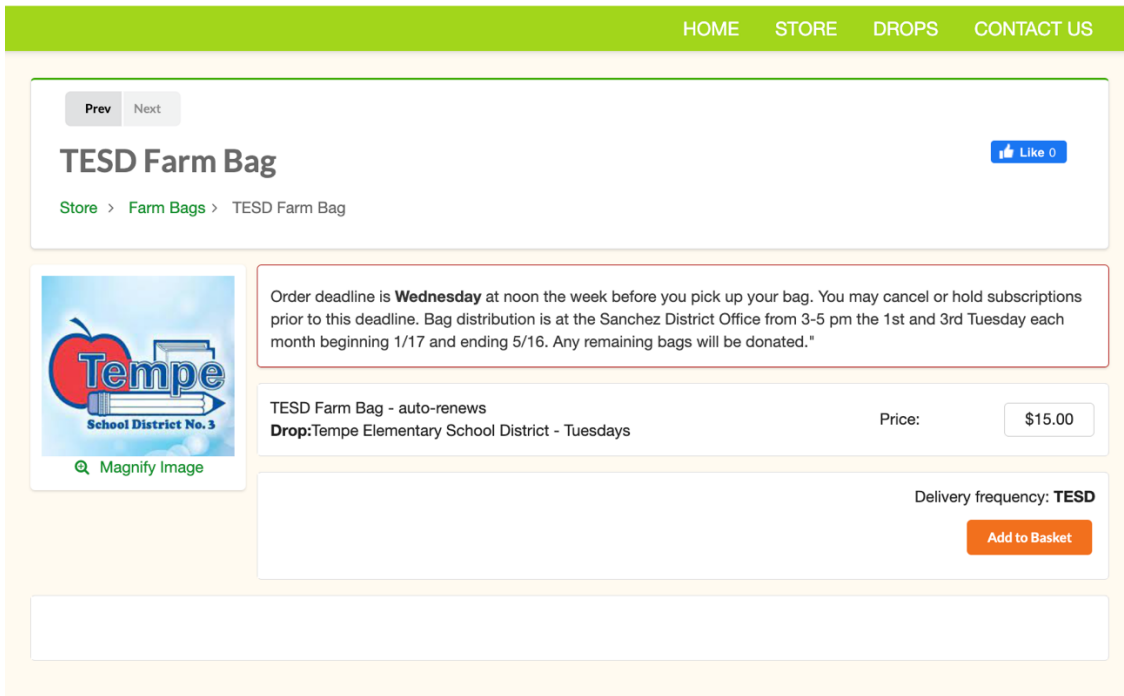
HOME STORE DROPS CONTACT US

Prev Next

TESD Farm Bag

Like 0

Store > Farm Bags > TESD Farm Bag

Tempe School District No. 3

Magnify Image

Order deadline is **Wednesday** at noon the week before you pick up your bag. You may cancel or hold subscriptions prior to this deadline. Bag distribution is at the Sanchez District Office from 3-5 pm the 1st and 3rd Tuesday each month beginning 1/17 and ending 5/16. Any remaining bags will be donated."

TESD Farm Bag - auto-renews
**Drop:**Tempe Elementary School District - Tuesdays

Price: $15.00

Delivery frequency: **TESD**

Add to Basket